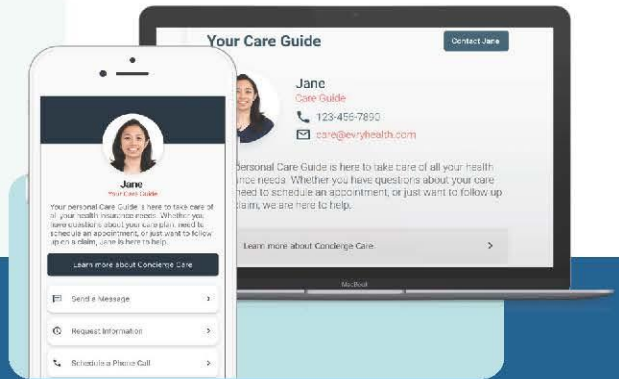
Your Care Guide

Contact Jane

Jane

Care Guide

123-456-7890

care@evryhealth.com

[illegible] personal Care Guide is here to take care of all your health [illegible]nce needs. Whether you have questions about your care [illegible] need to schedule an appointment, or just want to follow up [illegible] claim, we are here to help.

Learn more about Concierge Care

MacBook

Jane

Your Care Guide

Your personal Care Guide is here to take care of all of your health insurance needs. Whether you have questions about your care plan, need to schedule an appointment, or just want to follow up on a claim, Jane is here to help.

Learn more about Concierge Care

Send a Message

Request Information

Schedule a Phone Call